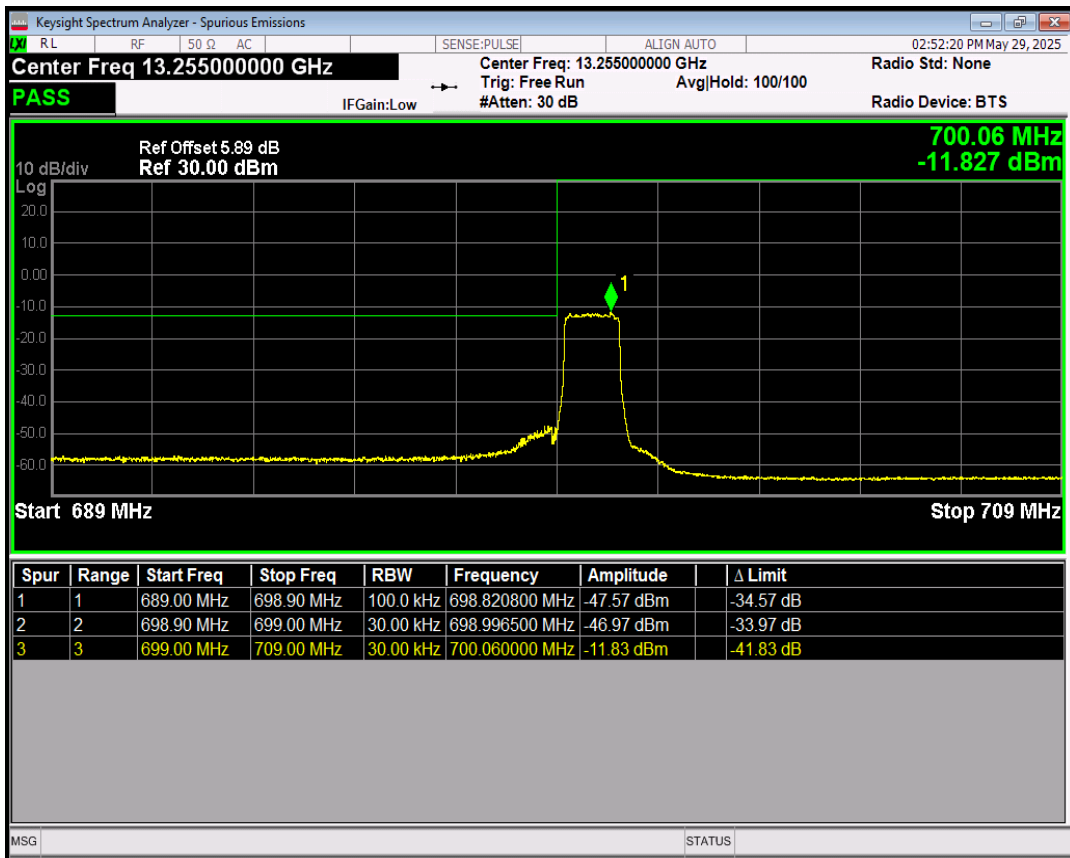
Keysight Spectrum Analyzer - Spurious Emissions

LXI RL | RF | 50 Ω AC | SENSE:PULSE | ALIGN AUTO | 02:52:20 PM May 29, 2025

Center Freq 13.255000000 GHz

Center Freq: 13.255000000 GHz
Trig: Free Run
#Atten: 30 dB

Avg|Hold: 100/100

Radio Std: None

Radio Device: BTS

PASS

IFGain:Low

Ref Offset 5.89 dB
10 dB/div Ref 30.00 dBm

700.06 MHz
-11.827 dBm

Log
20.0
10.0
0.00
-10.0
-20.0
-30.0
-40.0
-50.0
-60.0

1

Start 689 MHz

Stop 709 MHz

| Spur | Range | Start Freq | Stop Freq | RBW | Frequency | Amplitude | | Δ Limit |
|---|---|---|---|---|---|---|---|---|
| 1 | 1 | 689.00 MHz | 698.90 MHz | 100.0 kHz | 698.820800 MHz | -47.57 dBm | | -34.57 dB |
| 2 | 2 | 698.90 MHz | 699.00 MHz | 30.00 kHz | 698.996500 MHz | -46.97 dBm | | -33.97 dB |
| 3 | 3 | 699.00 MHz | 709.00 MHz | 30.00 kHz | 700.060000 MHz | -11.83 dBm | | -41.83 dB |

MSG

STATUS